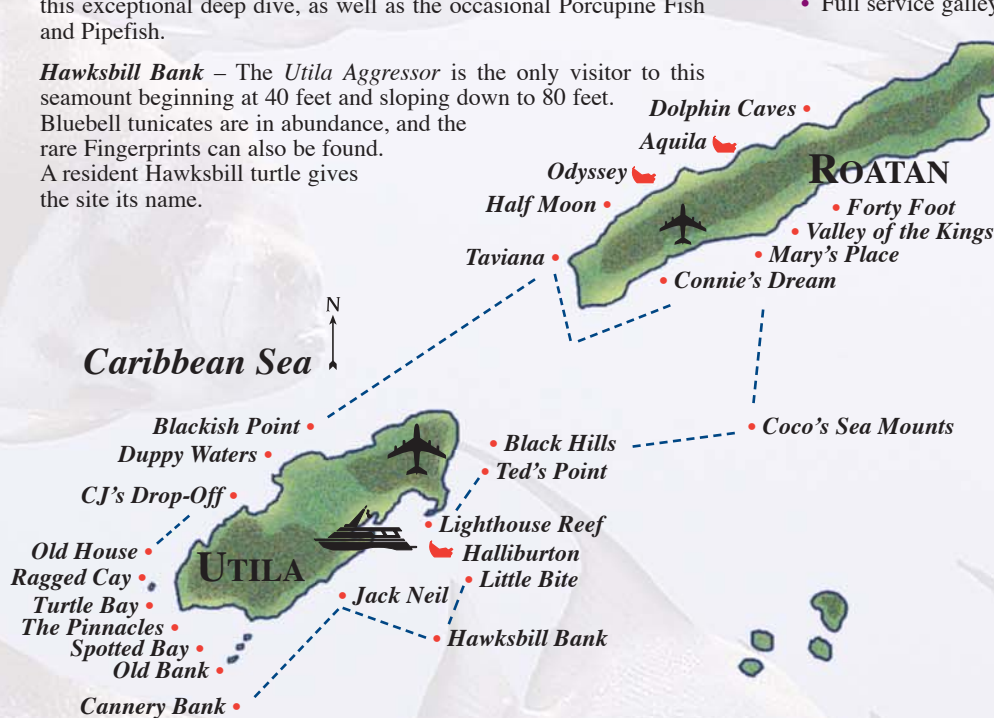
this exceptional deep dive, as well as the occasional Porcupine Fish and Pipefish.

• Full service galley

*Hawksbill Bank* – The *Utila Aggressor* is the only visitor to this seamount beginning at 40 feet and sloping down to 80 feet. Bluebell tunicates are in abundance, and the rare Fingerprints can also be found. A resident Hawksbill turtle gives the site its name.

Dolphin Caves
Aquila
Odyssey
ROATAN
Half Moon
Forty Foot
Valley of the Kings
Mary's Place
Taviana
Connie's Dream
N
Caribbean Sea
Blackish Point
Coco's Sea Mounts
Black Hills
Duppy Waters
Ted's Point
CJ's Drop-Off
Lighthouse Reef
Halliburton
Old House
UTILA
Ragged Cay
Little Bite
Jack Neil
Turtle Bay
The Pinnacles
Hawksbill Bank
Spotted Bay
Old Bank
Cannery Bank